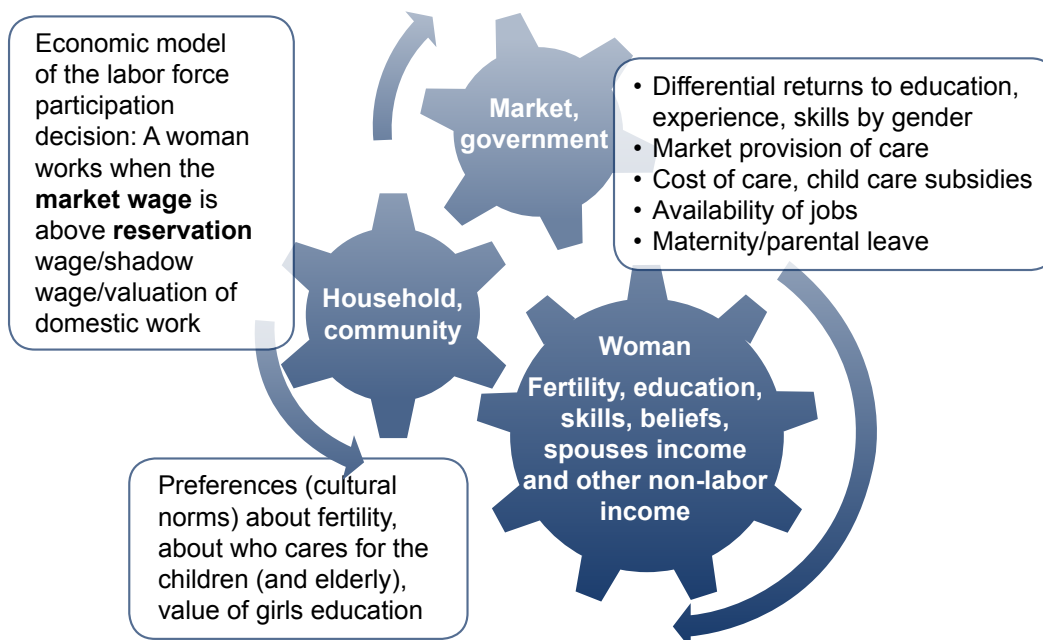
Economic model of the labor force participation decision: A woman works when the **market wage** is above **reservation** wage/shadow wage/valuation of domestic work

Market, government

• Differential returns to education, experience, skills by gender
• Market provision of care
• Cost of care, child care subsidies
• Availability of jobs
• Maternity/parental leave

Household, community

Woman

Fertility, education, skills, beliefs, spouses income and other non-labor income

Preferences (cultural norms) about fertility, about who cares for the children (and elderly), value of girls education